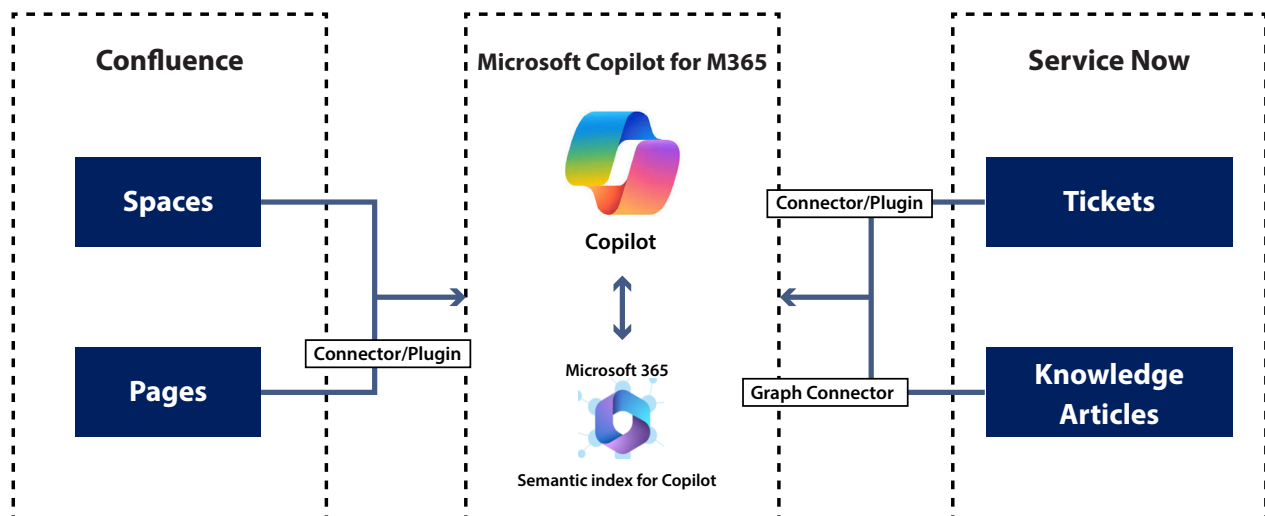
Confluence

Spaces

Pages

Connector/Plugin

Microsoft Copilot for M365

Copilot

Microsoft 365

Semantic index for Copilot

Service Now

Connector/Plugin

Tickets

Graph Connector

Knowledge Articles